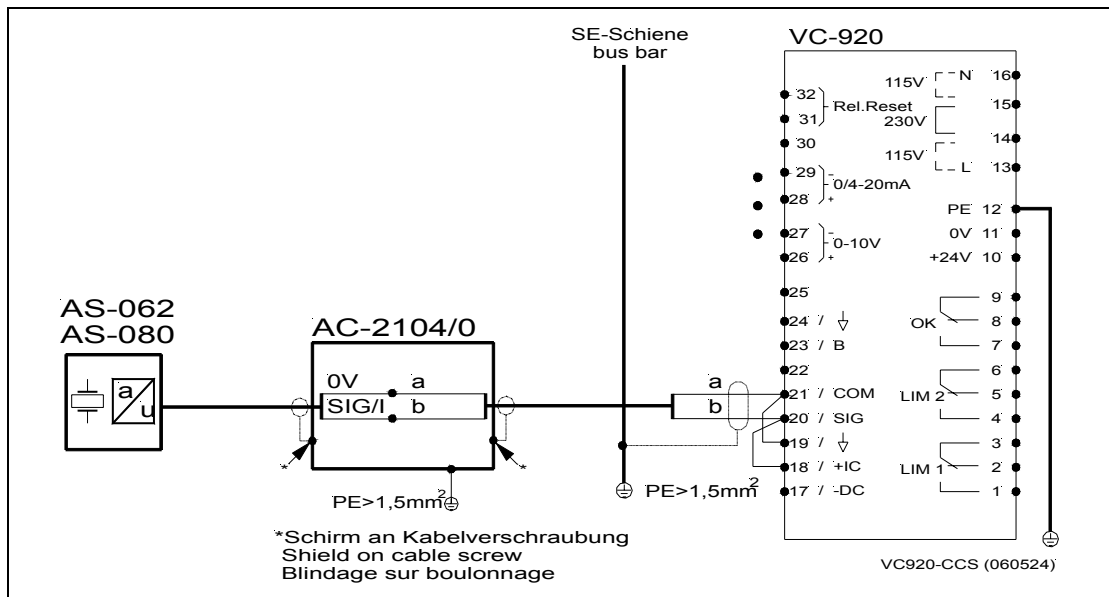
SE-Schiene
bus bar

VC-920

AS-062
AS-080

a
u

AC-2104/0

0V
a
SIG/I
b

PE>1,5mm$^2$

PE>1,5mm$^2$

*Schirm an Kabelverschraubung
Shield on cable screw
Blindage sur boulonnage

a
b

32
31
Rel.Reset
30
29
28
0/4-20mA
27
26
0-10V
25
24
23 B
22
21 COM
20 SIG
19
18 +IC
17 -DC

115V N 16
15
230V
14
115V L 13
PE 12
0V 11
+24V 10
9
OK 8
7
6
LIM 2 5
4
3
LIM 1 2
1

VC920-CCS (060524)